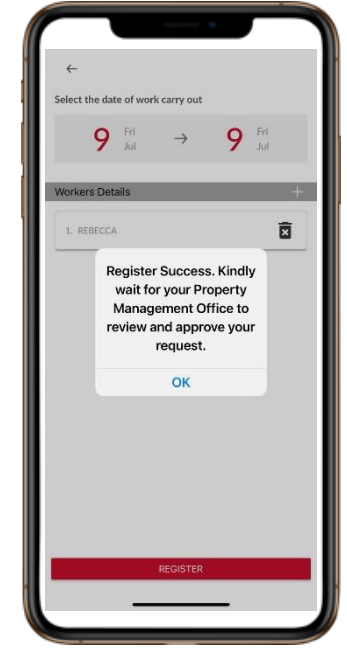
←

Select the date of work carry out

9 Fri Jul → 9 Fri Jul

Workers Details +

1. REBECCA

Register Success. Kindly wait for your Property Management Office to review and approve your request.

OK

REGISTER